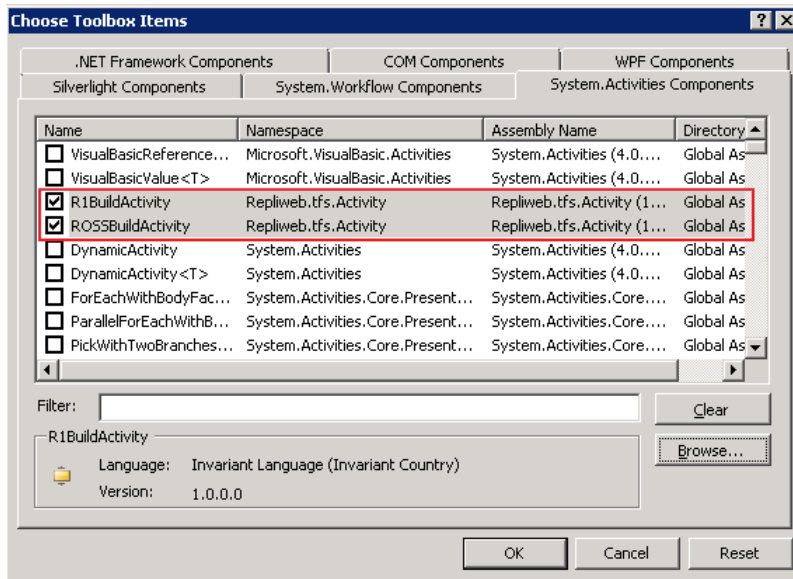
Choose Toolbox Items

?

X

.NET Framework Components | COM Components | WPF Components
Silverlight Components | System.Workflow Components | System.Activities Components

| Name | Namespace | Assembly Name | Directory |
|---|---|---|---|
| VisualBasicReference... | Microsoft.VisualBasic.Activities | System.Activities (4.0.... | Global As |
| VisualBasicValue<T> | Microsoft.VisualBasic.Activities | System.Activities (4.0.... | Global As |
| R1BuildActivity | Repliweb.tfs.Activity | Repliweb.tfs.Activity (1... | Global As |
| ROSSBuildActivity | Repliweb.tfs.Activity | Repliweb.tfs.Activity (1... | Global As |
| DynamicActivity | System.Activities | System.Activities (4.0.... | Global As |
| DynamicActivity<T> | System.Activities | System.Activities (4.0.... | Global As |
| ForEachWithBodyFac... | System.Activities.Core.Present... | System.Activities.Core.... | Global As |
| ParallelForEachWithB... | System.Activities.Core.Present... | System.Activities.Core.... | Global As |
| PickWithTwoBranches... | System.Activities.Core.Present... | System.Activities.Core.... | Global As |

Filter:

Clear

R1BuildActivity

Browse...

Language: Invariant Language (Invariant Country)
Version: 1.0.0.0

OK | Cancel | Reset